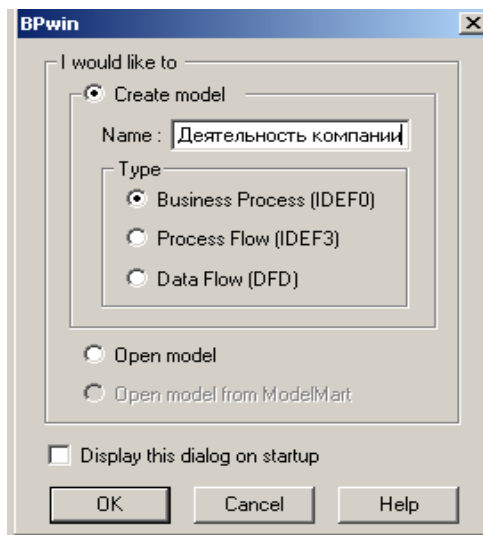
BPwin

I would like to

Create model

Name : Деятельность компании

Type

Business Process (IDEF0)

Process Flow (IDEF3)

Data Flow (DFD)

Open model

Open model from ModelMart

Display this dialog on startup

OK

Cancel

Help